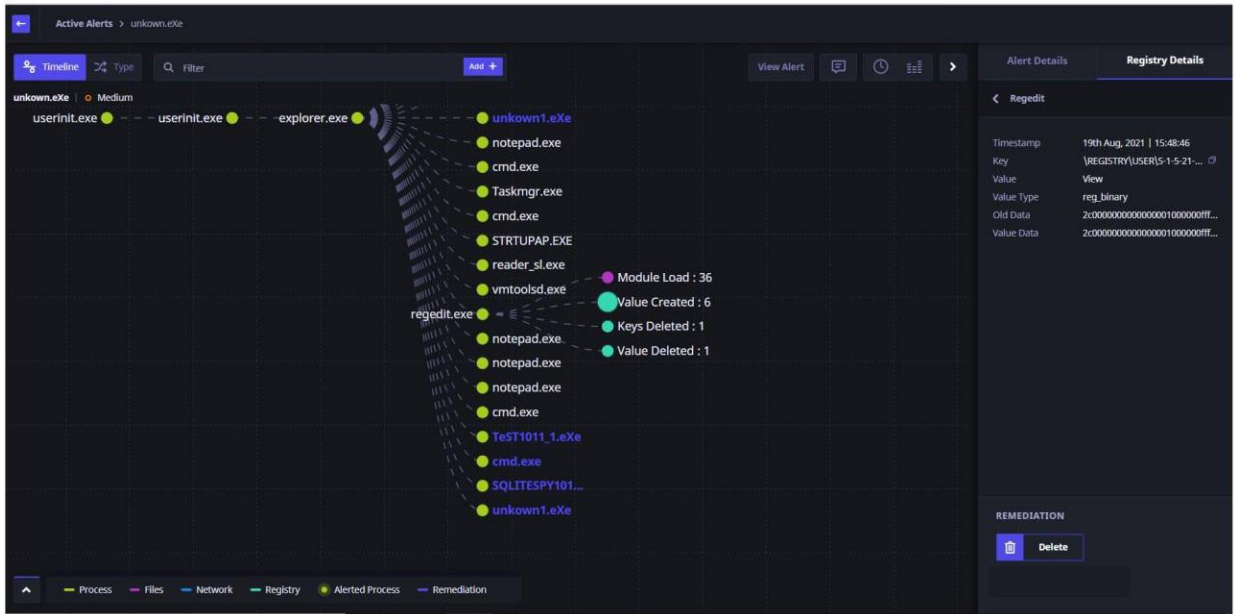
Active Alerts > unkown.eXe

Timeline Type Filter Add +

View Alert

Alert Details Registry Details

unkown.eXe | Medium

userinit.exe userinit.exe explorer.exe

unkown1.eXe
notepad.exe
cmd.exe
Taskmgr.exe
cmd.exe
STRTUPAP.EXE
reader_sl.exe
vmtoolsd.exe
regedit.exe
notepad.exe
notepad.exe
notepad.exe
cmd.exe
TeST1011_1.eXe
cmd.exe
SQLITESPY101...
unkown1.eXe

Module Load : 36
Value Created : 6
Keys Deleted : 1
Value Deleted : 1

< Regedit

| | |
|---|---|
| Timestamp | 19th Aug, 2021 \| 15:48:46 |
| Key | \REGISTRY\USER\S-1-5-21-... |
| Value | View |
| Value Type | reg_binary |
| Old Data | 2c000000000000001000000fff... |
| Value Data | 2c000000000000001000000fff... |

REMEDIATION

Delete

Process Files Network Registry Alerted Process Remediation